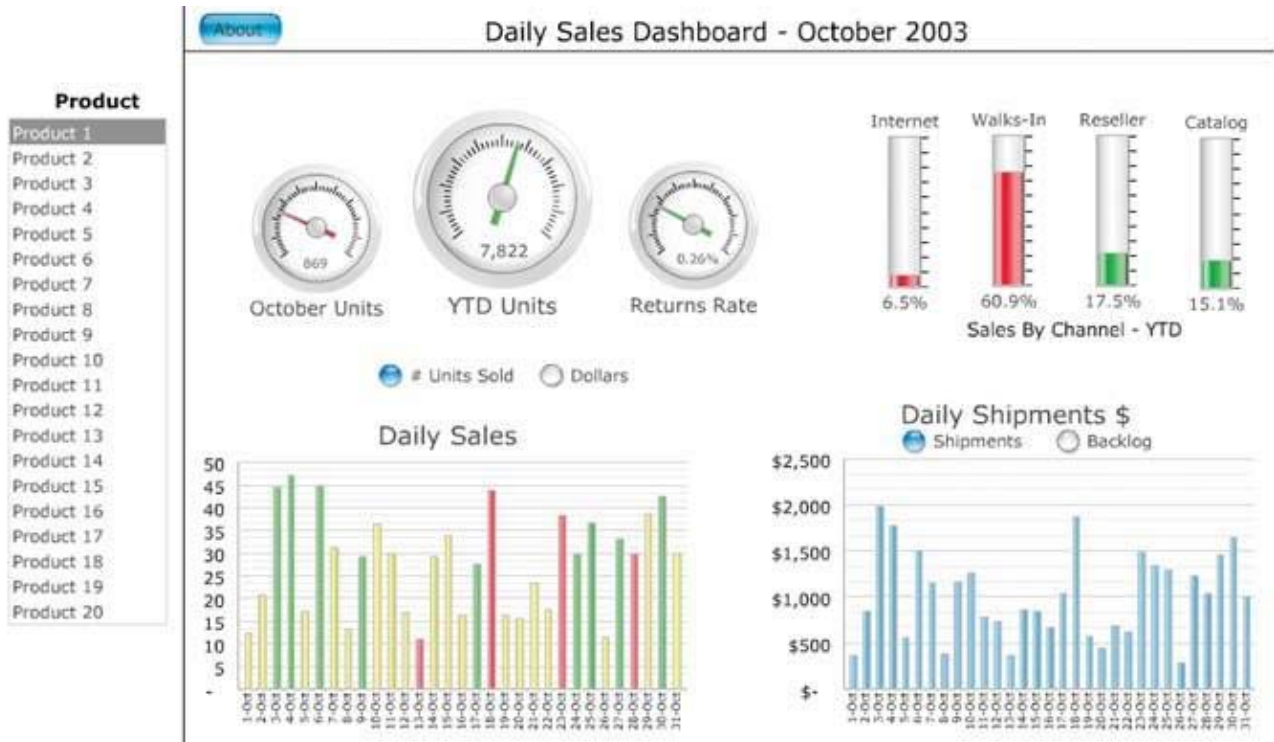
About

Daily Sales Dashboard - October 2003

Product
Product 1
Product 2
Product 3
Product 4
Product 5
Product 6
Product 7
Product 8
Product 9
Product 10
Product 11
Product 12
Product 13
Product 14
Product 15
Product 16
Product 17
Product 18
Product 19
Product 20

869
October Units

7,822
YTD Units

0.26%
Returns Rate

Internet
6.5%
Walks-In
60.9%
Reseller
17.5%
Catalog
15.1%
Sales By Channel - YTD

# Units Sold
Dollars

Daily Sales
50
45
40
35
30
25
20
15
10
5
-
1-Oct 2-Oct 3-Oct 4-Oct 5-Oct 6-Oct 7-Oct 8-Oct 9-Oct 10-Oct 11-Oct 12-Oct 13-Oct 14-Oct 15-Oct 16-Oct 17-Oct 18-Oct 19-Oct 20-Oct 21-Oct 22-Oct 23-Oct 24-Oct 25-Oct 26-Oct 27-Oct 28-Oct 29-Oct 30-Oct 31-Oct

Daily Shipments $
Shipments
Backlog
$2,500
$2,000
$1,500
$1,000
$500
$-
1-Oct 2-Oct 3-Oct 4-Oct 5-Oct 6-Oct 7-Oct 8-Oct 9-Oct 10-Oct 11-Oct 12-Oct 13-Oct 14-Oct 15-Oct 16-Oct 17-Oct 18-Oct 19-Oct 20-Oct 21-Oct 22-Oct 23-Oct 24-Oct 25-Oct 26-Oct 27-Oct 28-Oct 29-Oct 30-Oct 31-Oct